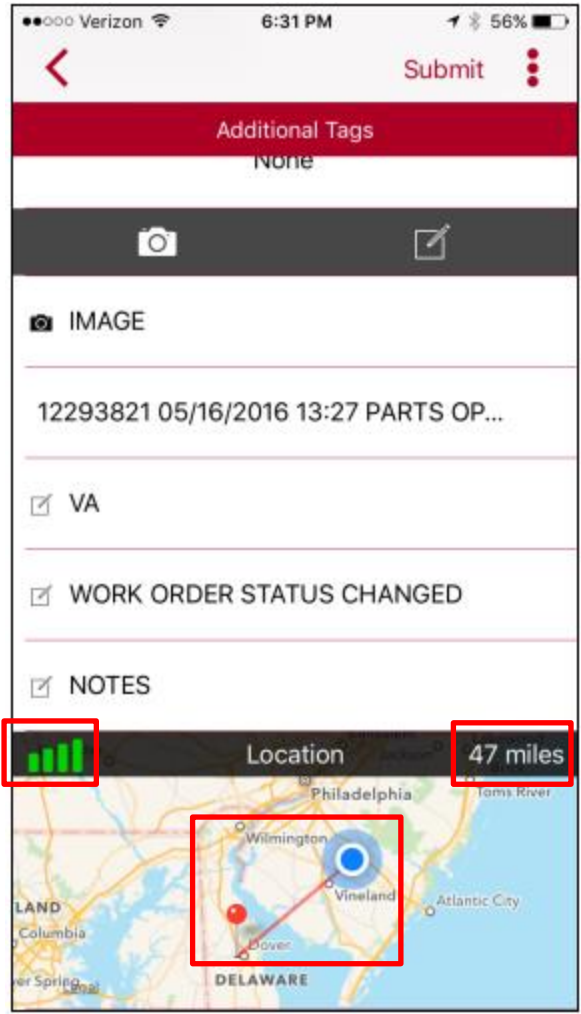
●●○○○ Verizon 6:31 PM 56%

Submit

Additional Tags

None

IMAGE

12293821 05/16/2016 13:27 PARTS OP...

VA

WORK ORDER STATUS CHANGED

NOTES

Location

47 miles

Philadelphia

Toms River

Wilmington

Vineland

Atlantic City

LAND

Columbia

Dover

er Spring

DELAWARE